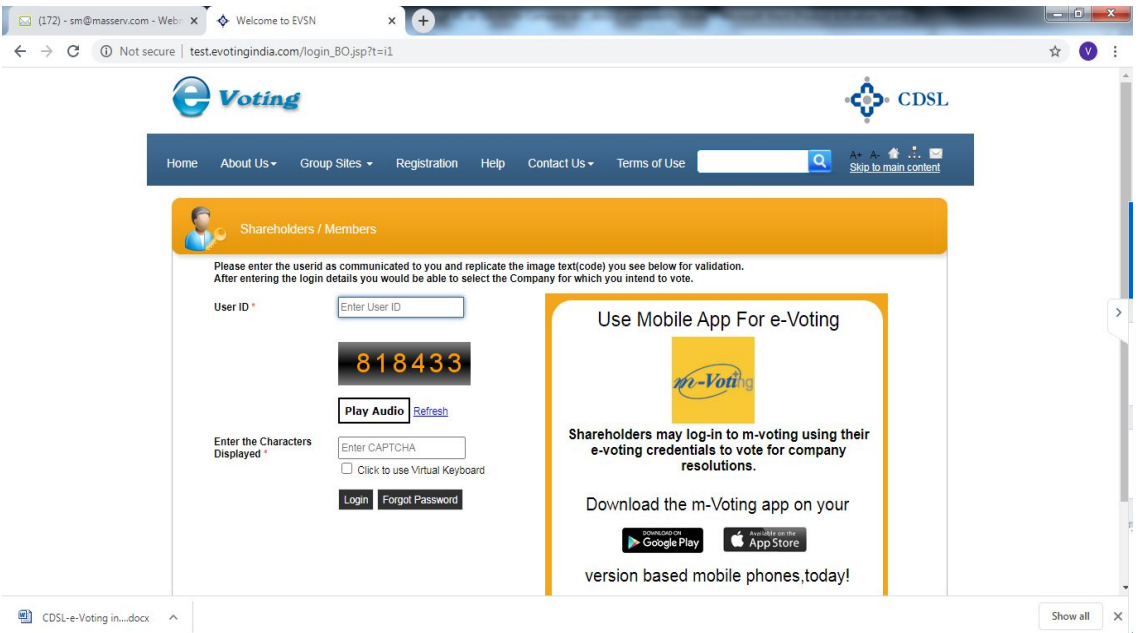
(172) - sm@masserv.com - Web ×
Welcome to EVSN ×
+
Not secure | test.evotingindia.com/login_BO.jsp?t=i1
V

e Voting
CDSL

Home About Us Group Sites Registration Help Contact Us Terms of Use
A+ A-
Skip to main content

Shareholders / Members

Please enter the userid as communicated to you and replicate the image text(code) you see below for validation.
After entering the login details you would be able to select the Company for which you intend to vote.

User ID *
Enter User ID

818433

Play Audio Refresh

Enter the Characters Displayed *
Enter CAPTCHA
Click to use Virtual Keyboard

Login Forgot Password

Use Mobile App For e-Voting

m-Voting

Shareholders may log-in to m-voting using their e-voting credentials to vote for company resolutions.

Download the m-Voting app on your

DOWNLOAD ON Google Play
Available on the App Store

version based mobile phones,today!

CDSL-e-Voting in....docx
Show all
×